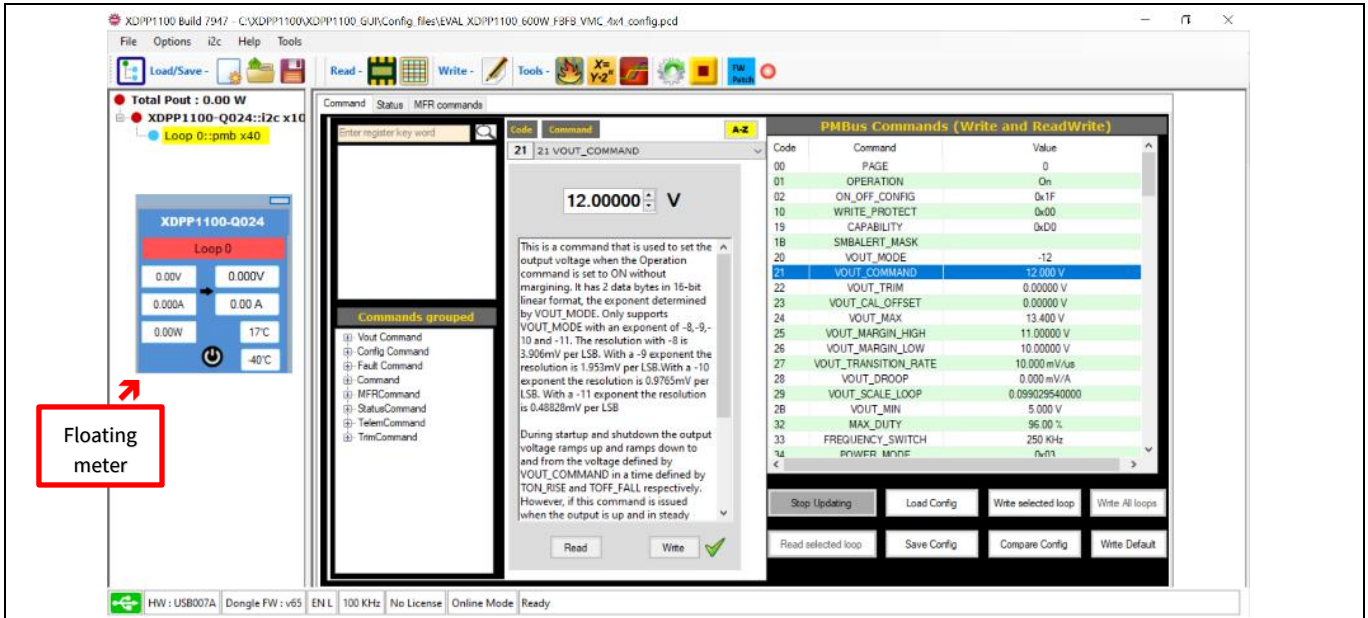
XDPP1100 Build 7947 - C:\XDPP1100\XDPP1100_GUI\Config_files\EVAL_XDPP1100_600W_FBFB_VMC_4x4_config.pcd

File Options i2c Help Tools

Load/Save - Read - Write - Tools - $X=Y^2$ FW Patch

Total Pout : 0.00 W
XDPP1100-Q024::i2c x10
Loop 0::pmb x40

XDPP1100-Q024
Loop 0
0.00V 0.000V
0.000A 0.00 A
0.00W 17°C
-40°C

Floating meter

Command Status MFR commands

Enter register key word

Commands grouped
Vout Command
Config Command
Fault Command
Command
MFRCommand
StatusCommand
TelemCommand
TrimCommand

Code Command A-Z
21 21 VOUT_COMMAND

12.00000 V

This is a command that is used to set the output voltage when the Operation command is set to ON without margining. It has 2 data bytes in 16-bit linear format, the exponent determined by VOUT_MODE. Only supports VOUT_MODE with an exponent of -8,-9,-10 and -11. The resolution with -8 is 3.906mV per LSB. With a -9 exponent the resolution is 1.953mV per LSB.With a -10 exponent the resolution is 0.9765mV per LSB. With a -11 exponent the resolution is 0.48828mV per LSB

During startup and shutdown the output voltage ramps up and ramps down to and from the voltage defined by VOUT_COMMAND in a time defined by TON_RISE and TOFF_FALL respectively. However, if this command is issued when the output is up and in steady

Read Write

PMBus Commands (Write and ReadWrite)

| Code | Command | Value |
|---|---|---|
| 00 | PAGE | 0 |
| 01 | OPERATION | On |
| 02 | ON_OFF_CONFIG | 0x1F |
| 10 | WRITE_PROTECT | 0x00 |
| 19 | CAPABILITY | 0xD0 |
| 1B | SMBALERT_MASK | |
| 20 | VOUT_MODE | -12 |
| 21 | VOUT_COMMAND | 12.000 V |
| 22 | VOUT_TRIM | 0.00000 V |
| 23 | VOUT_CAL_OFFSET | 0.00000 V |
| 24 | VOUT_MAX | 13.400 V |
| 25 | VOUT_MARGIN_HIGH | 11.00000 V |
| 26 | VOUT_MARGIN_LOW | 10.00000 V |
| 27 | VOUT_TRANSITION_RATE | 10.000 mV/us |
| 28 | VOUT_DROOP | 0.000 mV/A |
| 29 | VOUT_SCALE_LOOP | 0.099029540000 |
| 2B | VOUT_MIN | 5.000 V |
| 32 | MAX_DUTY | 96.00 % |
| 33 | FREQUENCY_SWITCH | 250 KHz |
| 34 | POWER_MODE | 0x03 |

Stop Updating Load Config Write selected loop Write All loops
Read selected loop Save Config Compare Config Write Default

HW : USB007A Dongle FW : v65 EN L 100 KHz No License Online Mode Ready